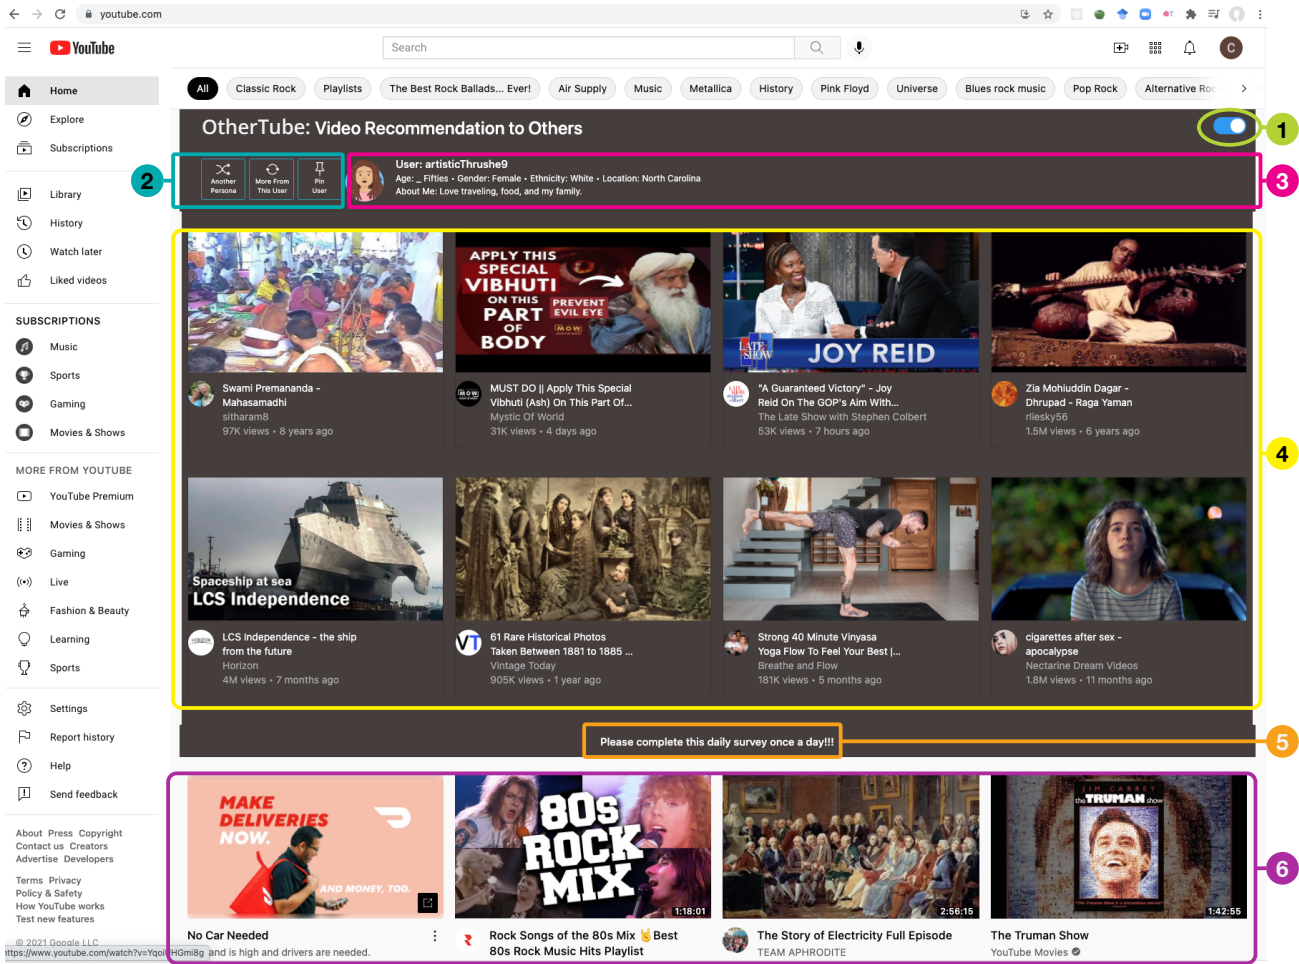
youtube.com

YouTube

Search

C

Home
Explore
Subscriptions
Library
History
Watch later
Liked videos

SUBSCRIPTIONS
Music
Sports
Gaming
Movies & Shows

MORE FROM YOUTUBE
YouTube Premium
Movies & Shows
Gaming
Live
Fashion & Beauty
Learning
Sports

Settings
Report history
Help
Send feedback

About Press Copyright Contact us Creators Advertise Developers

Terms Privacy Policy & Safety How YouTube works Test new features

© 2021 Google LLC

All | Classic Rock | Playlists | The Best Rock Ballads... Ever! | Air Supply | Music | Metallica | History | Pink Floyd | Universe | Blues rock music | Pop Rock | Alternative Ro

OtherTube: Video Recommendation to Others

1

2

Another Persona | More From This User | Pin User

User: artisticThrushe9
Age: _ Fifties • Gender: Female • Ethnicity: White • Location: North Carolina
About Me: Love traveling, food, and my family.

3

APPLY THIS SPECIAL VIBHUTI ON THIS PART OF BODY PREVENT EVIL EYE MOW

LATE SHOW JOY REID

Swami Premananda - Mahasamadhi
sitharam8
97K views • 8 years ago

MUST DO || Apply This Special Vibhuti (Ash) On This Part Of...
Mystic Of World
31K views • 4 days ago

"A Guaranteed Victory" - Joy Reid On The GOP's Aim With...
The Late Show with Stephen Colbert
53K views • 7 hours ago

Zia Mohiuddin Dagar - Dhrupad - Raga Yaman
rliesky56
1.5M views • 6 years ago

4

Spaceship at sea
LCS Independence

LCS Independence - the ship from the future
Horizon
4M views • 7 months ago

61 Rare Historical Photos Taken Between 1881 to 1885 ...
Vintage Today
905K views • 1 year ago

Strong 40 Minute Vinyasa Yoga Flow To Feel Your Best |...
Breathe and Flow
181K views • 5 months ago

cigarettes after sex - apocalypse
Nectarine Dream Videos
1.8M views • 11 months ago

Please complete this daily survey once a day!!!

5

MAKE DELIVERIES NOW. AND MONEY, TOO.

80s ROCK MIX
1:18:01

2:56:15

JIM CARREY the TRUMAN show
1:42:55

6

No Car Needed
and is high and drivers are needed.

Rock Songs of the 80s Mix 🤘Best 80s Rock Music Hits Playlist

The Story of Electricity Full Episode
TEAM APHRODITE

The Truman Show
YouTube Movies

https://www.youtube.com/watch?v=YqoiHGmi8g